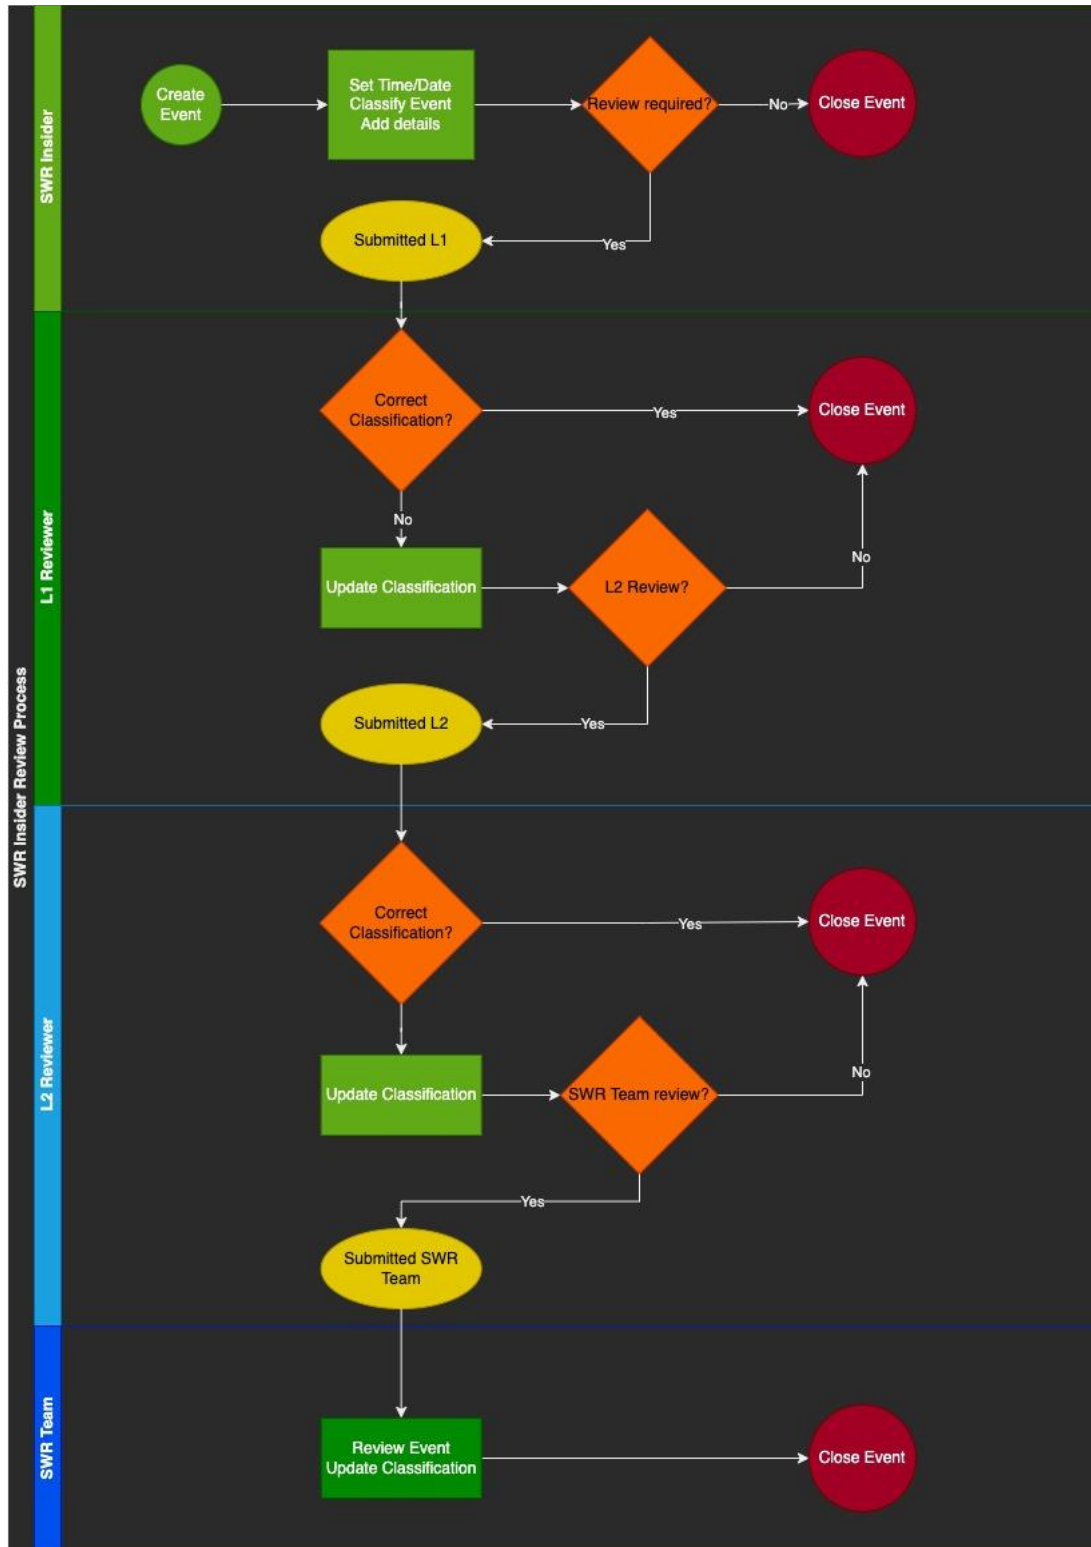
SWR Insider Review Process

SWR Insider

Create Event

Set Time/Date
Classify Event
Add details

Review required?

No

Close Event

Yes

Submitted L1

L1 Reviewer

Correct Classification?

Yes

Close Event

No

Update Classification

L2 Review?

No

Yes

Submitted L2

L2 Reviewer

Correct Classification?

Yes

Close Event

Update Classification

SWR Team review?

No

Yes

Submitted SWR Team

SWR Team

Review Event
Update Classification

Close Event